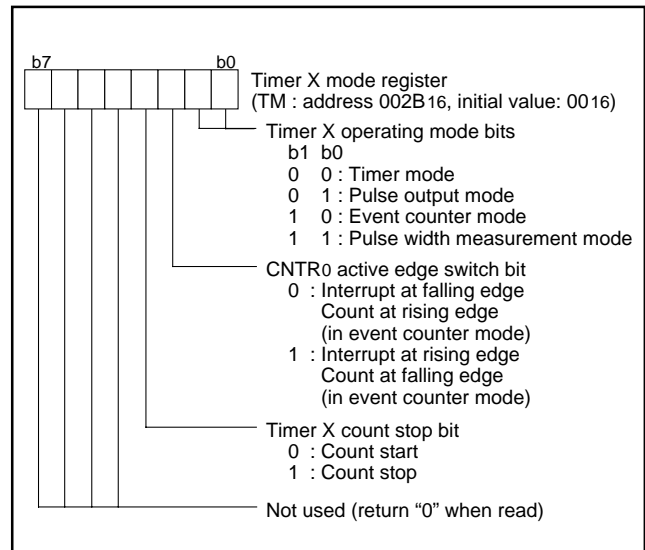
b7

b0

Timer X mode register
(TM : address $002B_{16}$, initial value: $00_{16}$)

Timer X operating mode bits
b1 b0
0 0 : Timer mode
0 1 : Pulse output mode
1 0 : Event counter mode
1 1 : Pulse width measurement mode

$CNTR_0$ active edge switch bit
0 : Interrupt at falling edge
Count at rising edge
(in event counter mode)
1 : Interrupt at rising edge
Count at falling edge
(in event counter mode)

Timer X count stop bit
0 : Count start
1 : Count stop

Not used (return “0” when read)